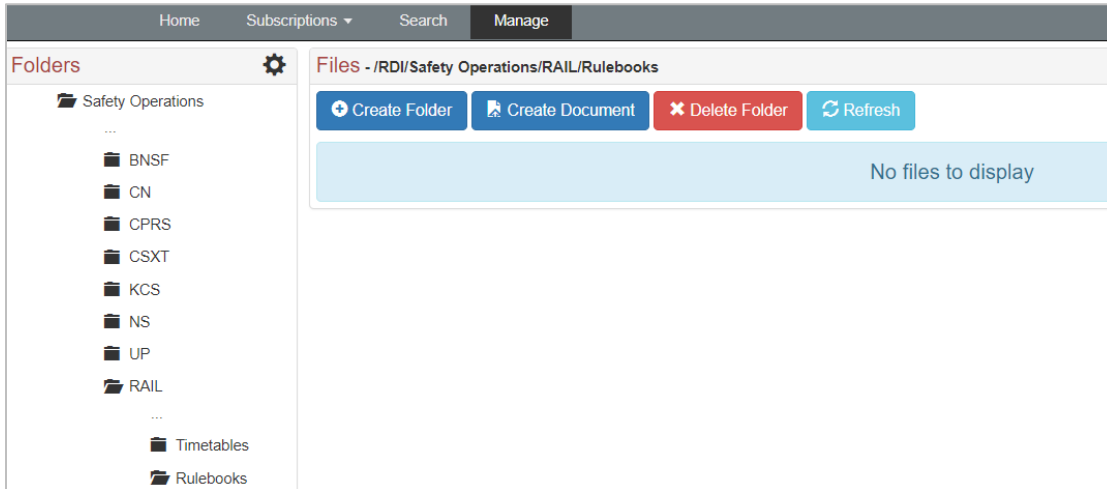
Home Subscriptions ▾ Search Manage

Folders

Safety Operations
...
BNSF
CN
CPRS
CSXT
KCS
NS
UP
RAIL
...
Timetables
Rulebooks

Files - /RDI/Safety Operations/RAIL/Rulebooks

Create Folder
Create Document
Delete Folder
Refresh

No files to display